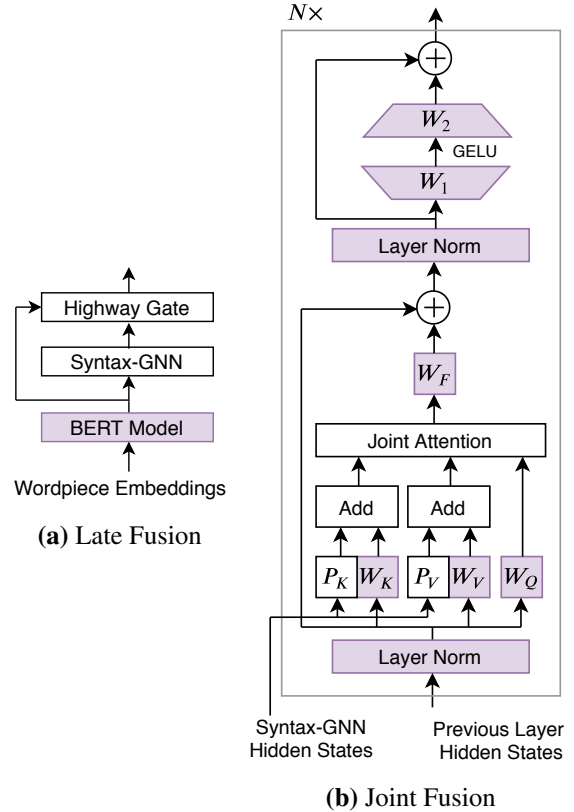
Highway Gate

Syntax-GNN

BERT Model

Wordpiece Embeddings

**(a)** Late Fusion

$N\times$

$+$

$W_2$

GELU

$W_1$

Layer Norm

$+$

$W_F$

Joint Attention

Add

Add

$P_K$ $W_K$

$P_V$ $W_V$

$W_Q$

Layer Norm

Syntax-GNN Hidden States

Previous Layer Hidden States

**(b)** Joint Fusion